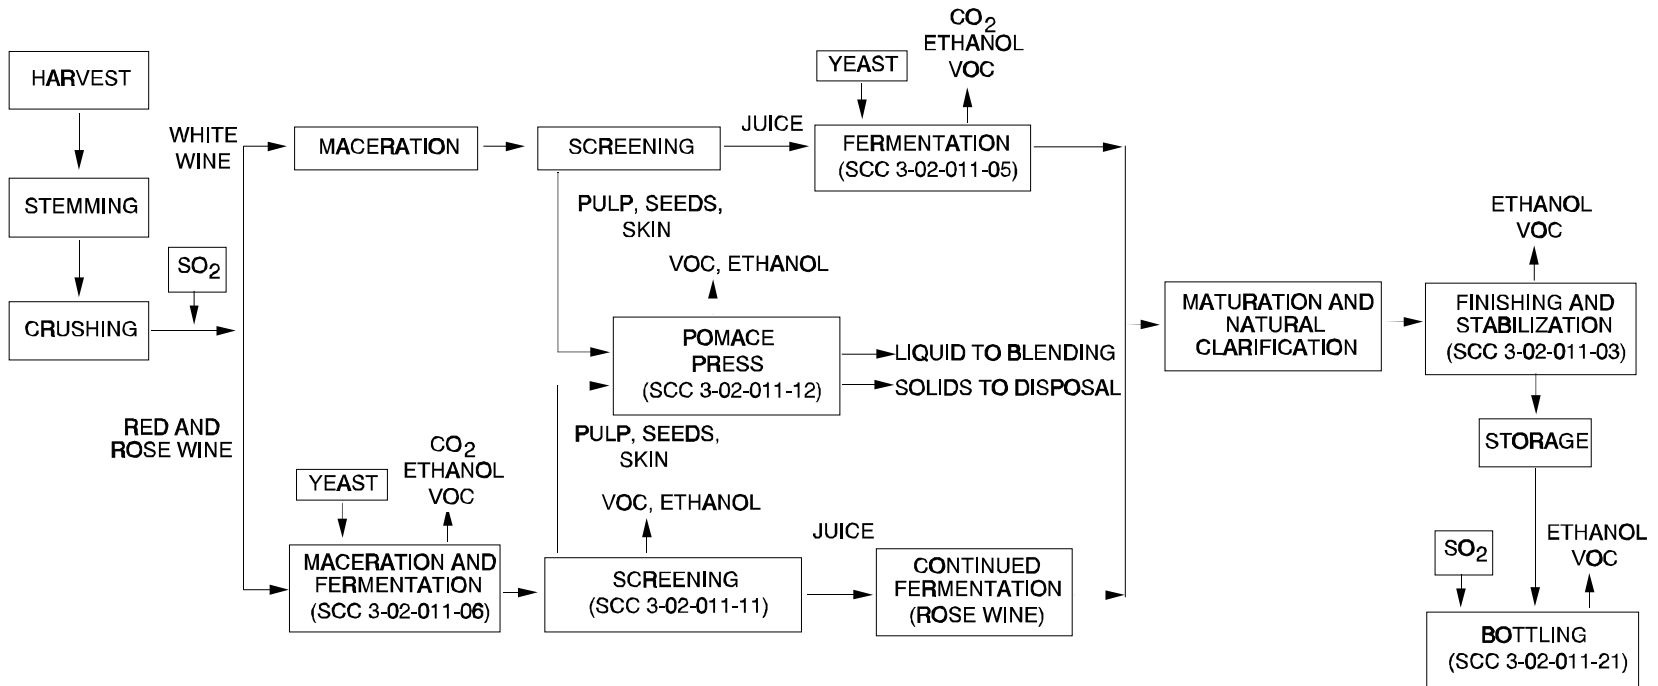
HARVEST

STEMMING

$SO_2$

CRUSHING

WHITE WINE

MACERATION

SCREENING

JUICE

YEAST

$CO_2$
ETHANOL
VOC

FERMENTATION
(SCC 3-02-011-05)

PULP, SEEDS, SKIN

VOC, ETHANOL

POMACE PRESS
(SCC 3-02-011-12)

LIQUID TO BLENDING

SOLIDS TO DISPOSAL

RED AND ROSE WINE

PULP, SEEDS, SKIN

YEAST

$CO_2$
ETHANOL
VOC

VOC, ETHANOL

MACERATION AND FERMENTATION
(SCC 3-02-011-06)

SCREENING
(SCC 3-02-011-11)

JUICE

CONTINUED FERMENTATION
(ROSE WINE)

MATURATION AND NATURAL CLARIFICATION

ETHANOL
VOC

FINISHING AND STABILIZATION
(SCC 3-02-011-03)

STORAGE

$SO_2$

ETHANOL
VOC

BOTTLING
(SCC 3-02-011-21)